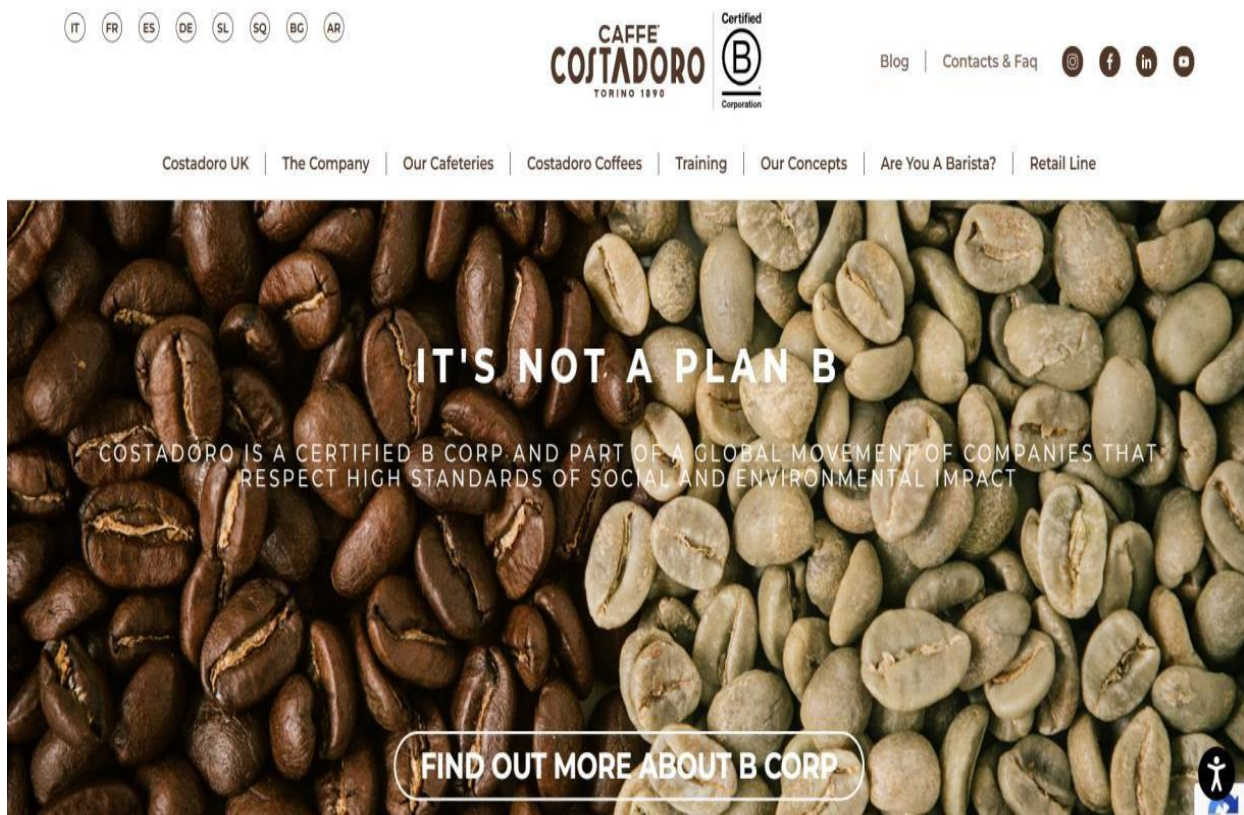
IT FR ES DE SL SQ BG AR

CAFFE COSTADORO TORINO 1890

Certified B Corporation

Blog | Contacts & Faq

Costadoro UK | The Company | Our Cafeteries | Costadoro Coffees | Training | Our Concepts | Are You A Barista? | Retail Line

IT'S NOT A PLAN B

COSTADORO IS A CERTIFIED B CORP AND PART OF A GLOBAL MOVEMENT OF COMPANIES THAT RESPECT HIGH STANDARDS OF SOCIAL AND ENVIRONMENTAL IMPACT

FIND OUT MORE ABOUT B CORP